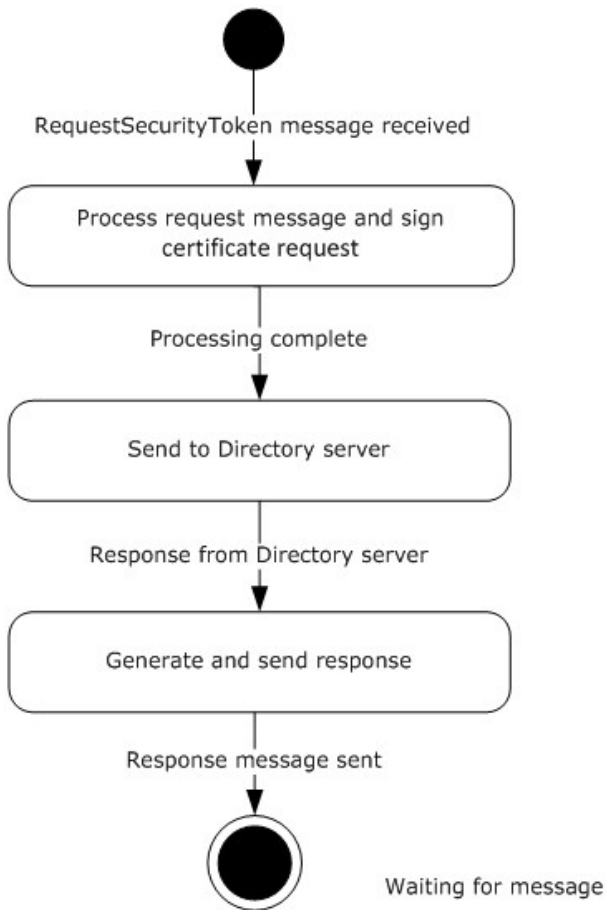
RequestSecurityToken message received

Process request message and sign certificate request

Processing complete

Send to Directory server

Response from Directory server

Generate and send response

Response message sent

Waiting for message